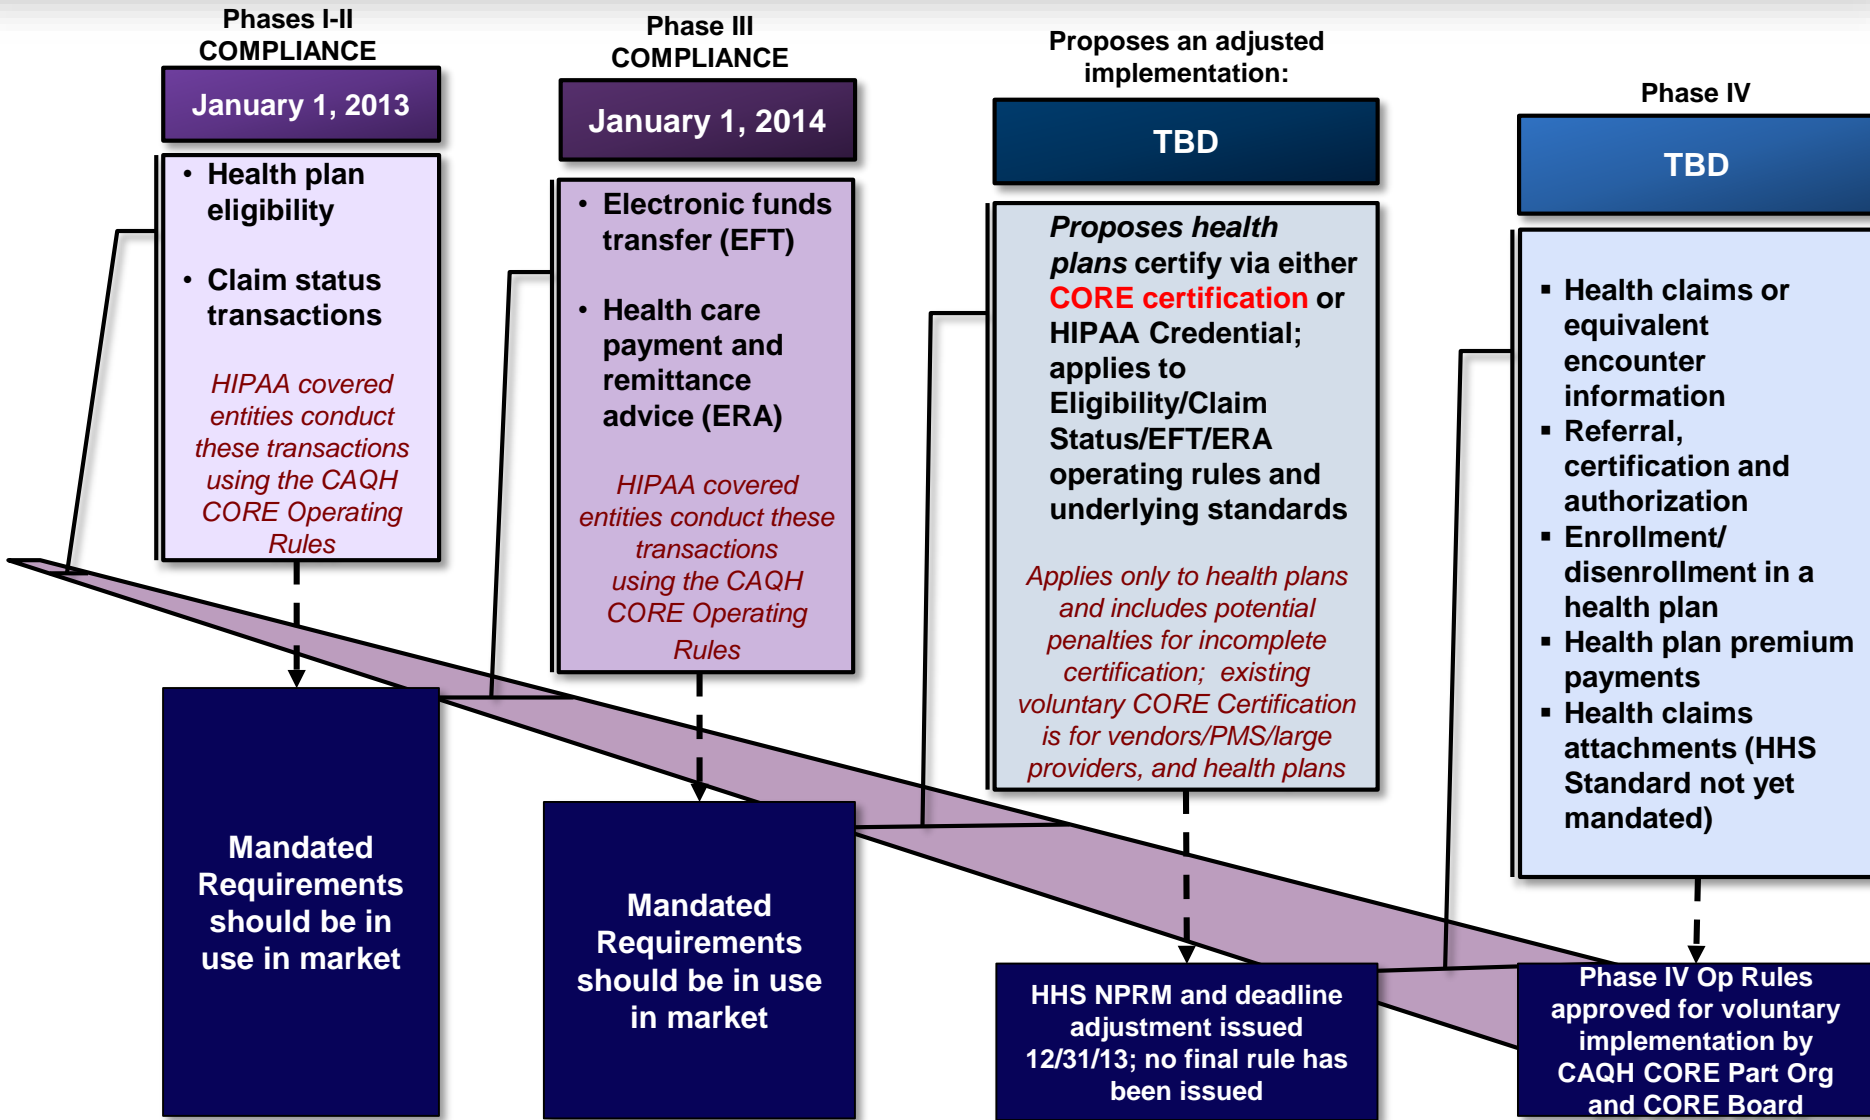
Phases I-II COMPLIANCE

January 1, 2013

• Health plan eligibility

• Claim status transactions

HIPAA covered entities conduct these transactions using the CAQH CORE Operating Rules

Mandated Requirements should be in use in market

Phase III COMPLIANCE

January 1, 2014

• Electronic funds transfer (EFT)

• Health care payment and remittance advice (ERA)

HIPAA covered entities conduct these transactions using the CAQH CORE Operating Rules

Mandated Requirements should be in use in market

Proposes an adjusted implementation:

TBD

Proposes health plans certify via either CORE certification or HIPAA Credential; applies to Eligibility/Claim Status/EFT/ERA operating rules and underlying standards

Applies only to health plans and includes potential penalties for incomplete certification; existing voluntary CORE Certification is for vendors/PMS/large providers, and health plans

HHS NPRM and deadline adjustment issued 12/31/13; no final rule has been issued

Phase IV

TBD

▪ Health claims or equivalent encounter information
▪ Referral, certification and authorization
▪ Enrollment/ disenrollment in a health plan
▪ Health plan premium payments
▪ Health claims attachments (HHS Standard not yet mandated)

Phase IV Op Rules approved for voluntary implementation by CAQH CORE Part Org and CORE Board